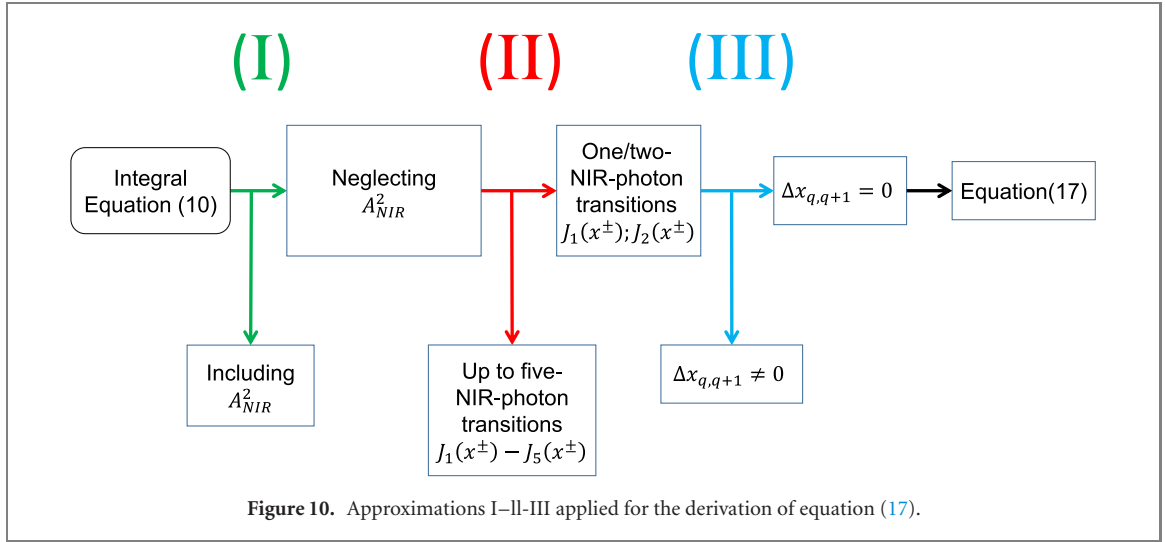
(I)

(II)

(III)

Integral Equation (10)

Neglecting $A_{NIR}^2$

One/two-NIR-photon transitions $J_1(x^{\pm}); J_2(x^{\pm})$

$\Delta x_{q,q+1} = 0$

Equation(17)

Including $A_{NIR}^2$

Up to five-NIR-photon transitions $J_1(x^{\pm}) - J_5(x^{\pm})$

$\Delta x_{q,q+1} \neq 0$

**Figure 10.** Approximations I–ll-III applied for the derivation of equation (17).